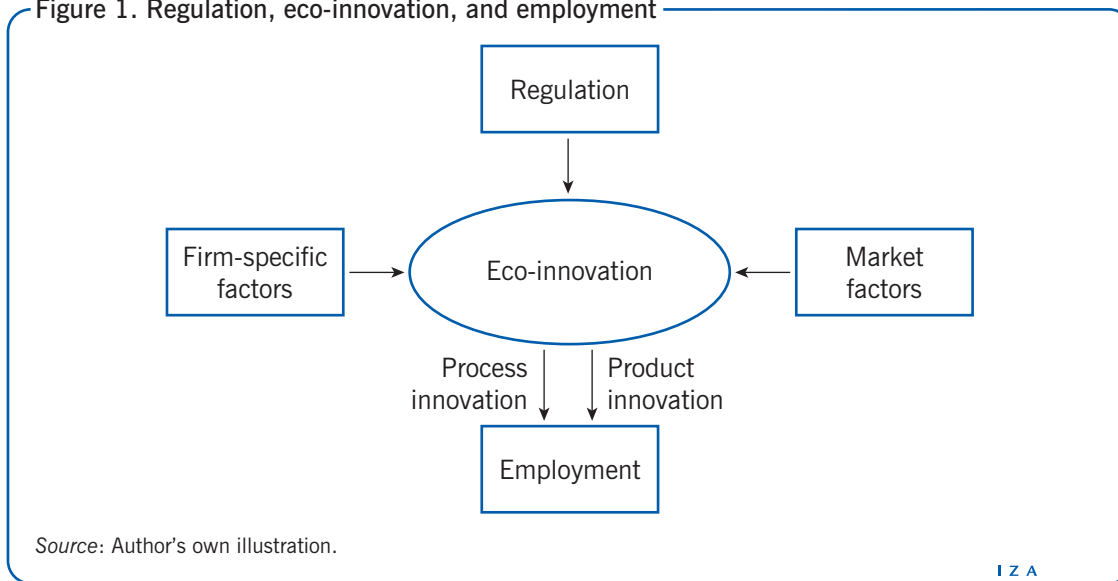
Figure 1. Regulation, eco-innovation, and employment

Regulation

Firm-specific factors

Eco-innovation

Market factors

Process innovation

Product innovation

Employment

Source: Author's own illustration.

I Z A